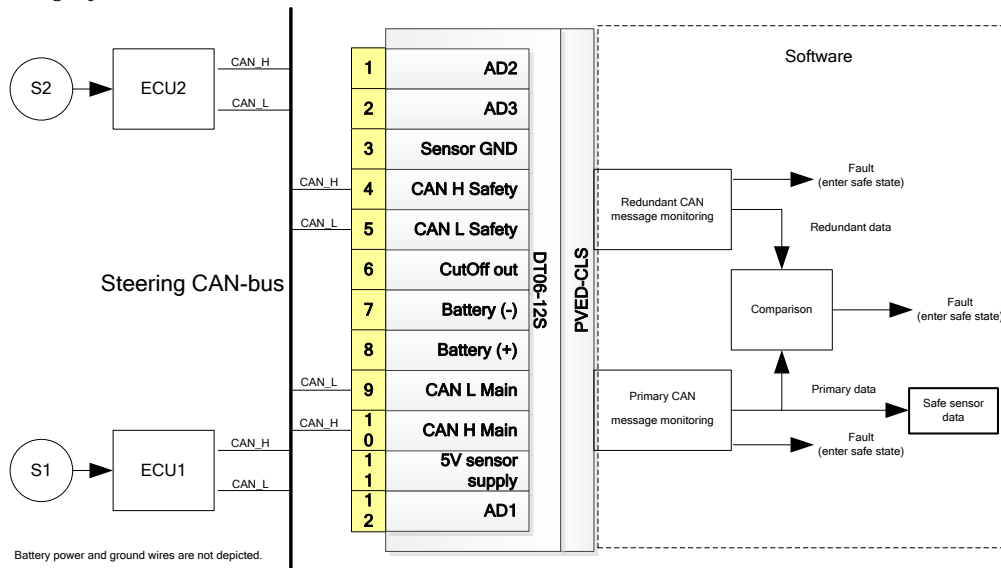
S2
ECU2
CAN_H
CAN_L

Steering CAN-bus

CAN_H
CAN_L
CAN_L
CAN_H

S1
ECU1
CAN_H
CAN_L

Battery power and ground wires are not depicted.

| | |
|---|---|
| 1 | AD2 |
| 2 | AD3 |
| 3 | Sensor GND |
| 4 | CAN H Safety |
| 5 | CAN L Safety |
| 6 | CutOff out |
| 7 | Battery (-) |
| 8 | Battery (+) |
| 9 | CAN L Main |
| 10 | CAN H Main |
| 11 | 5V sensor supply |
| 12 | AD1 |

DT06-12S
PVED-CLS

Software

Redundant CAN message monitoring
Fault (enter safe state)
Redundant data
Comparison
Fault (enter safe state)
Primary CAN message monitoring
Primary data
Safe sensor data
Fault (enter safe state)